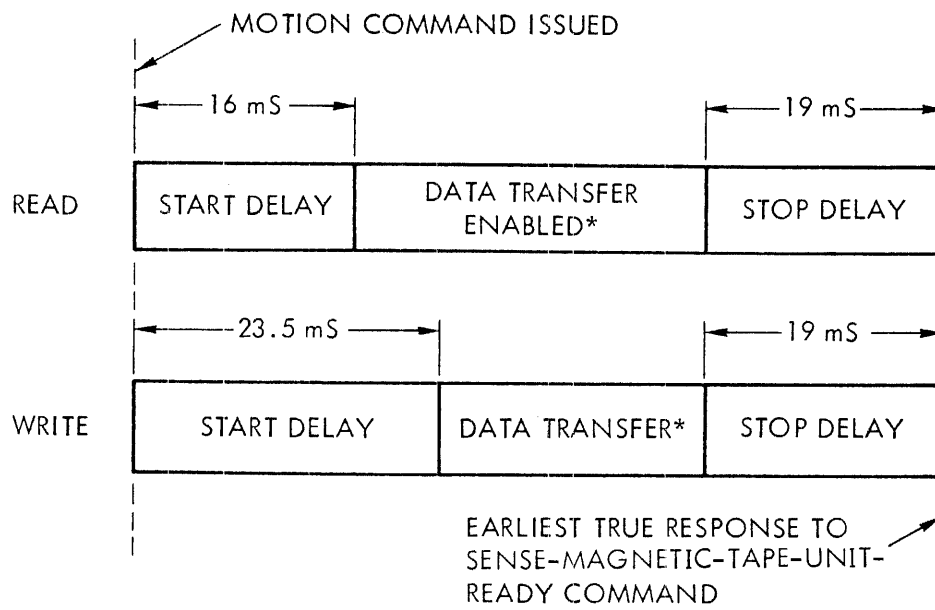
MOTION COMMAND ISSUED

16 mS

19 mS

READ

START DELAY

DATA TRANSFER ENABLED*

STOP DELAY

23.5 mS

19 mS

WRITE

START DELAY

DATA TRANSFER*

STOP DELAY

EARLIEST TRUE RESPONSE TO SENSE-MAGNETIC-TAPE-UNIT-READY COMMAND